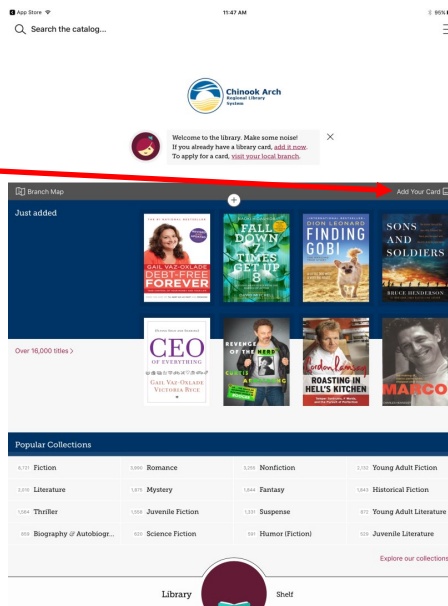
App Store 11:47 AM 96%

Search the catalog...

Chinook Arch Regional Library System

Welcome to the library. Make some noise! If you already have a library card, add it now. To apply for a card, visit your local branch.

Branch Map

Add Your Card

Just added

GAIL VAZ-OXLADE DEBT-FREE FOREVER

FALL DOWN 7 TIMES GET UP 8

DION LEONARD FINDING GOBI

SONS AND SOLDIERS BRUCE HENDERSON

Over 16,000 titles >

CEO OF EVERYTHING GAIL VAZ-OXLADE VICTORIA RYCE

REVENGE OF THE NERD CURTIS

Gordon Ramsay ROASTING IN HELL'S KITCHEN

MARCO

Popular Collections

| | | | |
|---|---|---|---|
| 6,717 Fiction | 5,966 Romance | 3,293 Nonfiction | 2,192 Young Adult Fiction |
| 2,010 Literature | 1,875 Mystery | 1,644 Fantasy | 1,643 Historical Fiction |
| 1,564 Thriller | 1,558 Juvenile Fiction | 1,237 Suspense | 972 Young Adult Literature |
| 959 Biography & Autobiogr... | 931 Science Fiction | 591 Humor (Fiction) | 528 Juvenile Literature |

Explore our collections

Library

Shelf